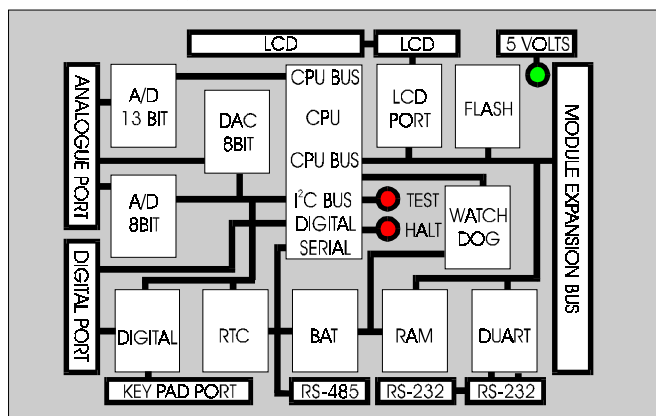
LCD
LCD
5 VOLTS
ANALOGUE PORT
A/D 13 BIT
DAC 8BIT
CPU BUS
CPU
CPU BUS
$I^2C$ BUS
DIGITAL
SERIAL
LCD PORT
FLASH
MODULE EXPANSION BUS
A/D 8BIT
TEST
HALT
WATCH DOG
DIGITAL PORT
DIGITAL
RTC
BAT
RAM
DUART
KEY PAD PORT
RS-485
RS-232
RS-232